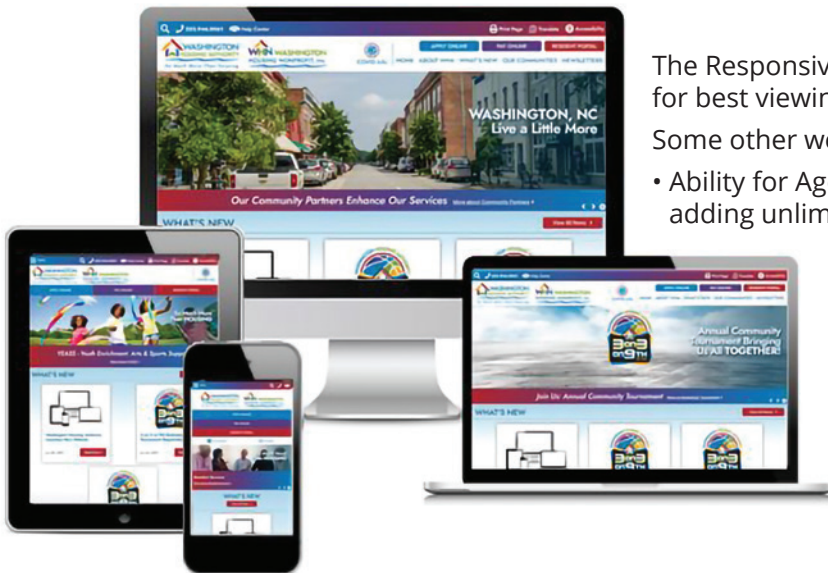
Help Center

Print Page Translate Accessibility

WASHINGTON HOUSING AUTHORITY

WHN WASHINGTON HOUSING NONPROFIT, INC.

APPLY ONLINE PAY ONLINE RESIDENT PORTAL

HOME ABOUT WHA WHAT'S NEW OUR COMMUNITIES NEWSLETTERS

WASHINGTON, NC
Live a Little More

Our Community Partners Enhance Our Services

WHAT'S NEW

View All News

Annual Community Tournament Bringing Us All TOGETHER!

Join Us: Annual Community Tournament

WHAT'S NEW

YEASS - Youth Enrichment Arts & Sports Support

WHAT'S NEW

The Responsiv
for best viewin

Some other we

• Ability for Ag
adding unlim